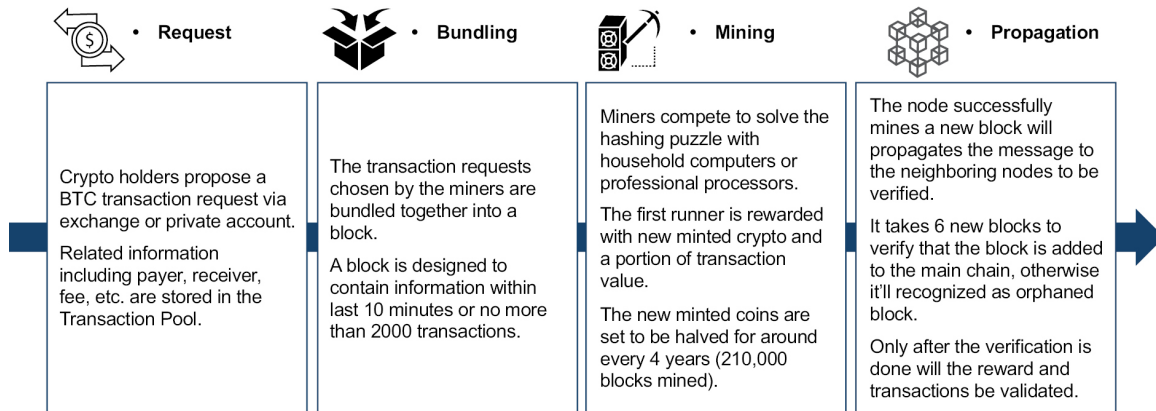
• Request

Crypto holders propose a BTC transaction request via exchange or private account.

Related information including payer, receiver, fee, etc. are stored in the Transaction Pool.

• Bundling

The transaction requests chosen by the miners are bundled together into a block.

A block is designed to contain information within last 10 minutes or no more than 2000 transactions.

• Mining

Miners compete to solve the hashing puzzle with household computers or professional processors.

The first runner is rewarded with new minted crypto and a portion of transaction value.

The new minted coins are set to be halved for around every 4 years (210,000 blocks mined).

• Propagation

The node successfully mines a new block will propagates the message to the neighboring nodes to be verified.

It takes 6 new blocks to verify that the block is added to the main chain, otherwise it'll recognized as orphaned block.

Only after the verification is done will the reward and transactions be validated.